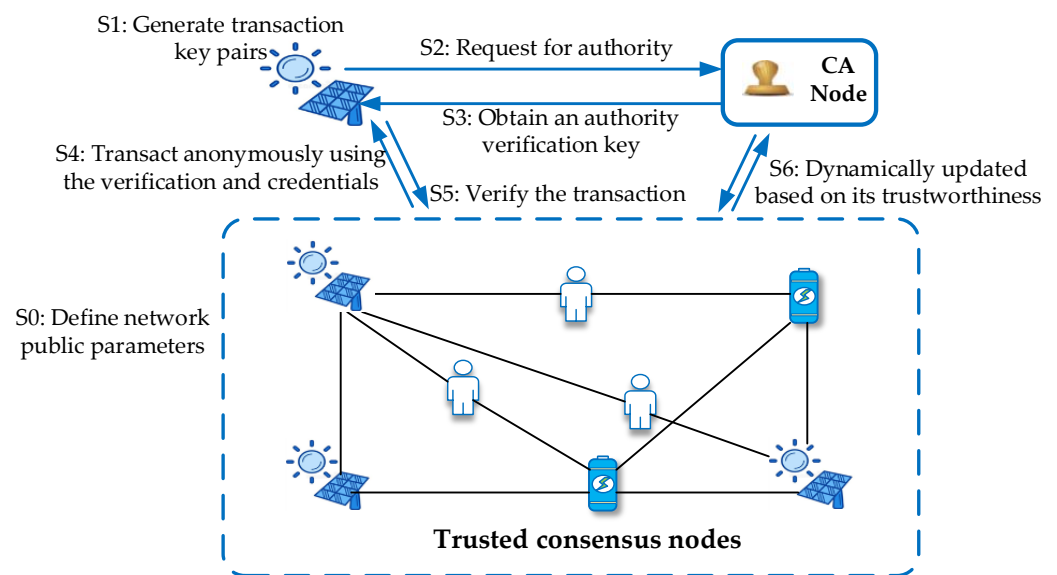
S1: Generate transaction key pairs

S2: Request for authority

CA Node

S3: Obtain an authority verification key

S4: Transact anonymously using the verification and credentials

S5: Verify the transaction

S6: Dynamically updated based on its trustworthiness

S0: Define network public parameters

Trusted consensus nodes